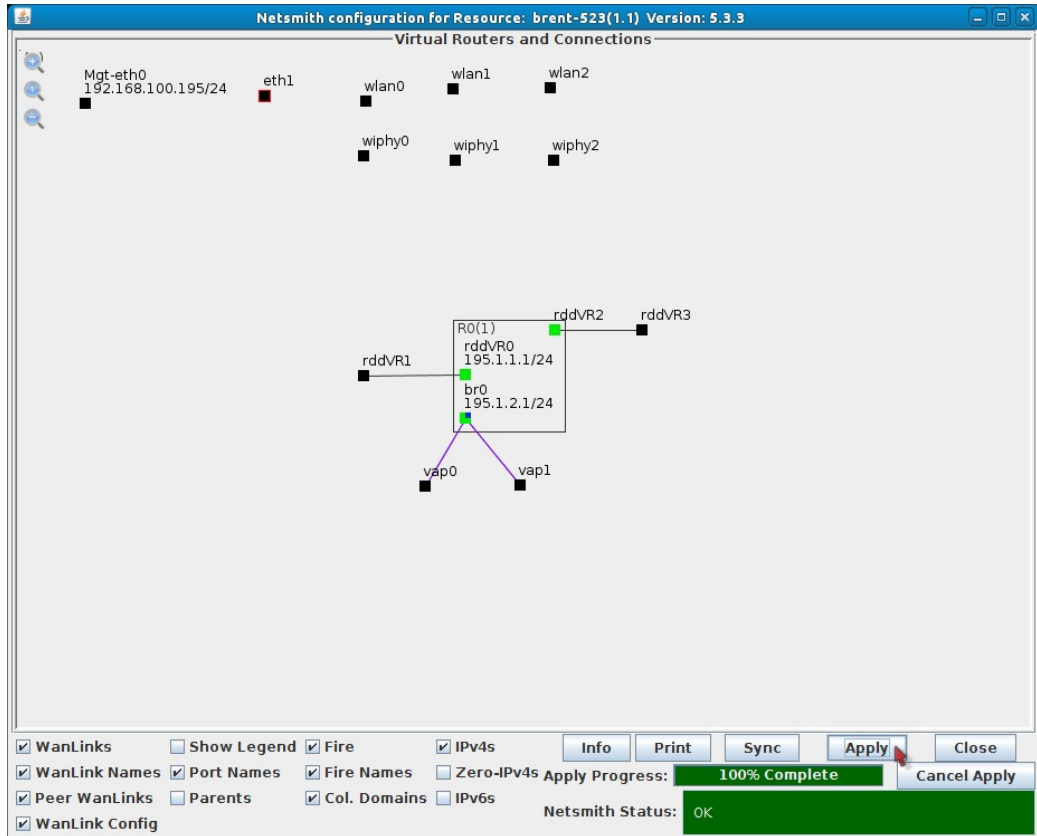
Netsmith configuration for Resource: brent-523(1.1) Version: 5.3.3

Virtual Routers and Connections

Mgt-eth0
192.168.100.195/24

eth1

wlan0

wlan1

wlan2

wiphy0

wiphy1

wiphy2

R0(1)

rddVR2

rddVR3

rddVR0
195.1.1.1/24

rddVR1

br0
195.1.2.1/24

vap0

vap1

WanLinks
Show Legend
Fire
IPv4s
Info
Print
Sync
Apply
Close

WanLink Names
Port Names
Fire Names
Zero-IPv4s
Apply Progress:
100% Complete
Cancel Apply

Peer WanLinks
Parents
Col. Domains
IPv6s
Netsmith Status:
OK

WanLink Config